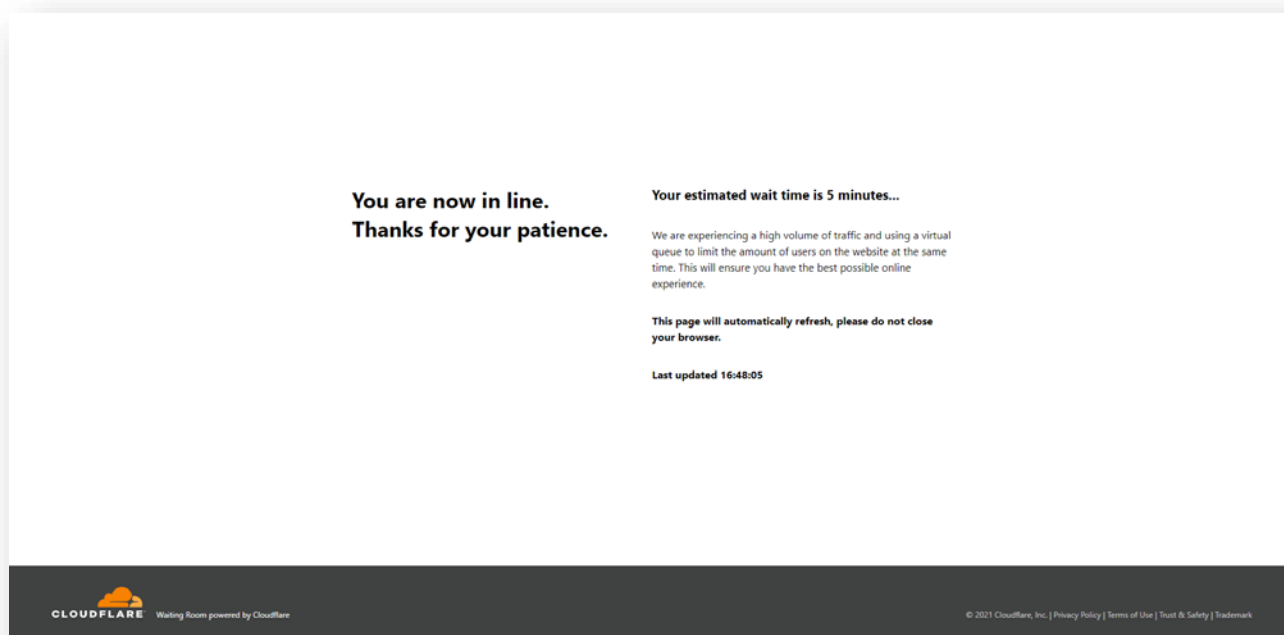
You are now in line.
Thanks for your patience.

Your estimated wait time is 5 minutes...

We are experiencing a high volume of traffic and using a virtual queue to limit the amount of users on the website at the same time. This will ensure you have the best possible online experience.

This page will automatically refresh, please do not close your browser.

Last updated 16:48:05

CLOUDFLARE Waiting Room powered by Cloudflare

© 2021 Cloudflare, Inc. | Privacy Policy | Terms of Use | Trust & Safety | Trademark